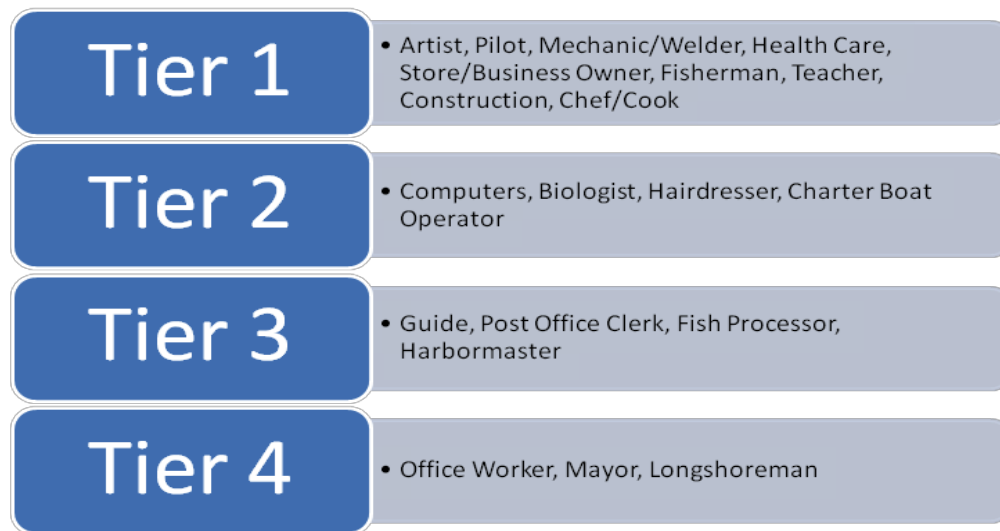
Tier 1

• Artist, Pilot, Mechanic/Welder, Health Care, Store/Business Owner, Fisherman, Teacher, Construction, Chef/Cook

Tier 2

• Computers, Biologist, Hairdresser, Charter Boat Operator

Tier 3

• Guide, Post Office Clerk, Fish Processor, Harbormaster

Tier 4

• Office Worker, Mayor, Longshoreman